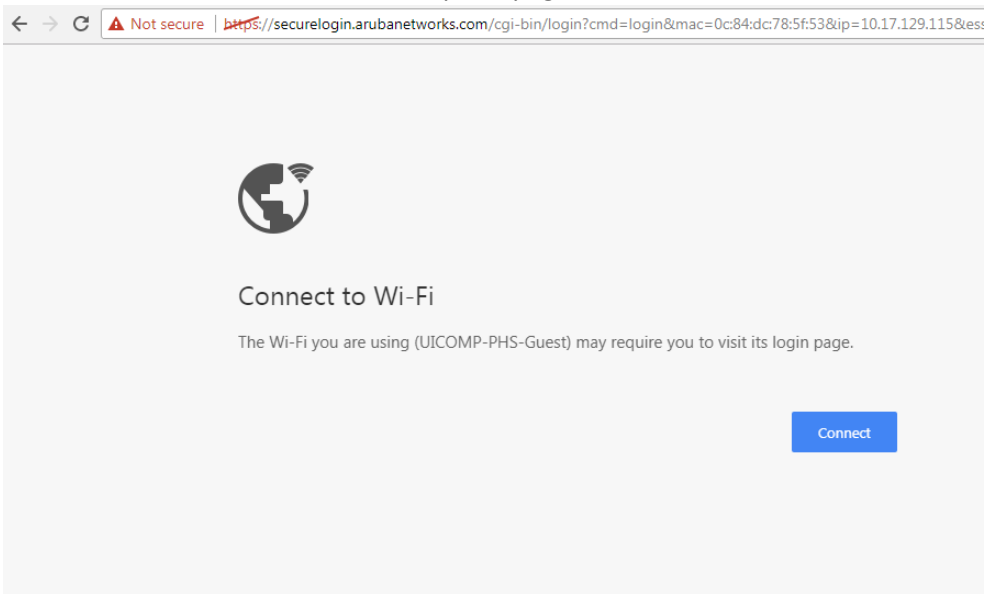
Not secure | https://securelogin.arubanetworks.com/cgi-bin/login?cmd=login&mac=0c:84:dc:78:5f:53&ip=10.17.129.115&ess

Connect to Wi-Fi

The Wi-Fi you are using (UICOMP-PHS-Guest) may require you to visit its login page.

Connect